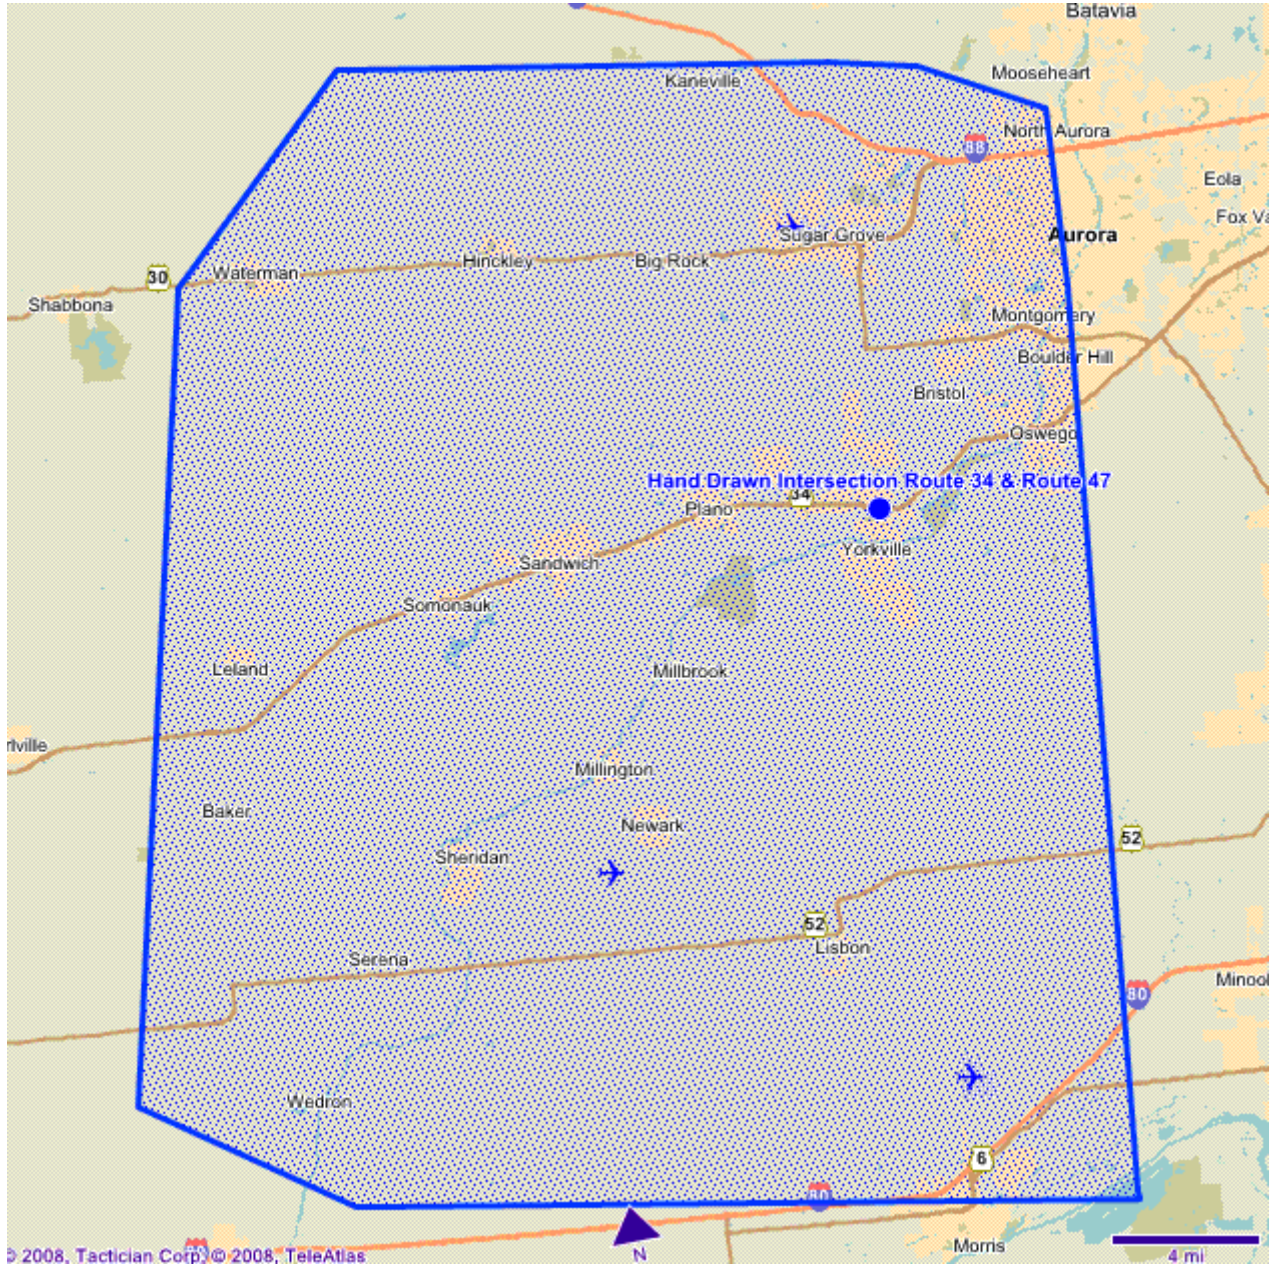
Batavia
Kaneville
Mooseheart
88
North Aurora
Eola
Fox Va
Sugar Grove
Aurora
30
Waterman
Hinckley
Big Rock
Shabbona
Montgomery
Boulder Hill
Bristol
Oswego
Hand Drawn Intersection Route 34 & Route 47
34
Plano
Yorkville
Sandwich
Somonauk
Leland
Millbrook
rlville
Millington
Baker
Newark
52
Sheridan
52
Lisbon
Serena
80
Minool
Wedron
6
80
N
Morris
4 mi
© 2008, Tactician Corp. © 2008, TeleAtlas